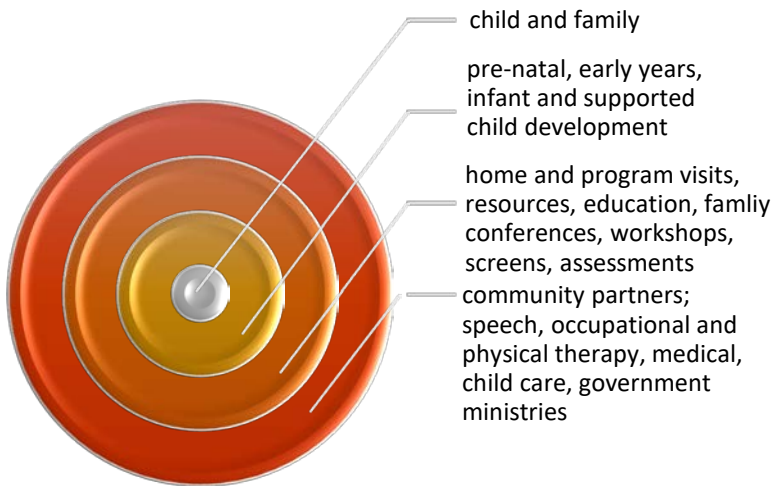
child and family

pre-natal, early years, infant and supported child development

home and program visits, resources, education, famliy conferences, workshops, screens, assessments

community partners; speech, occupational and physical therapy, medical, child care, government ministries